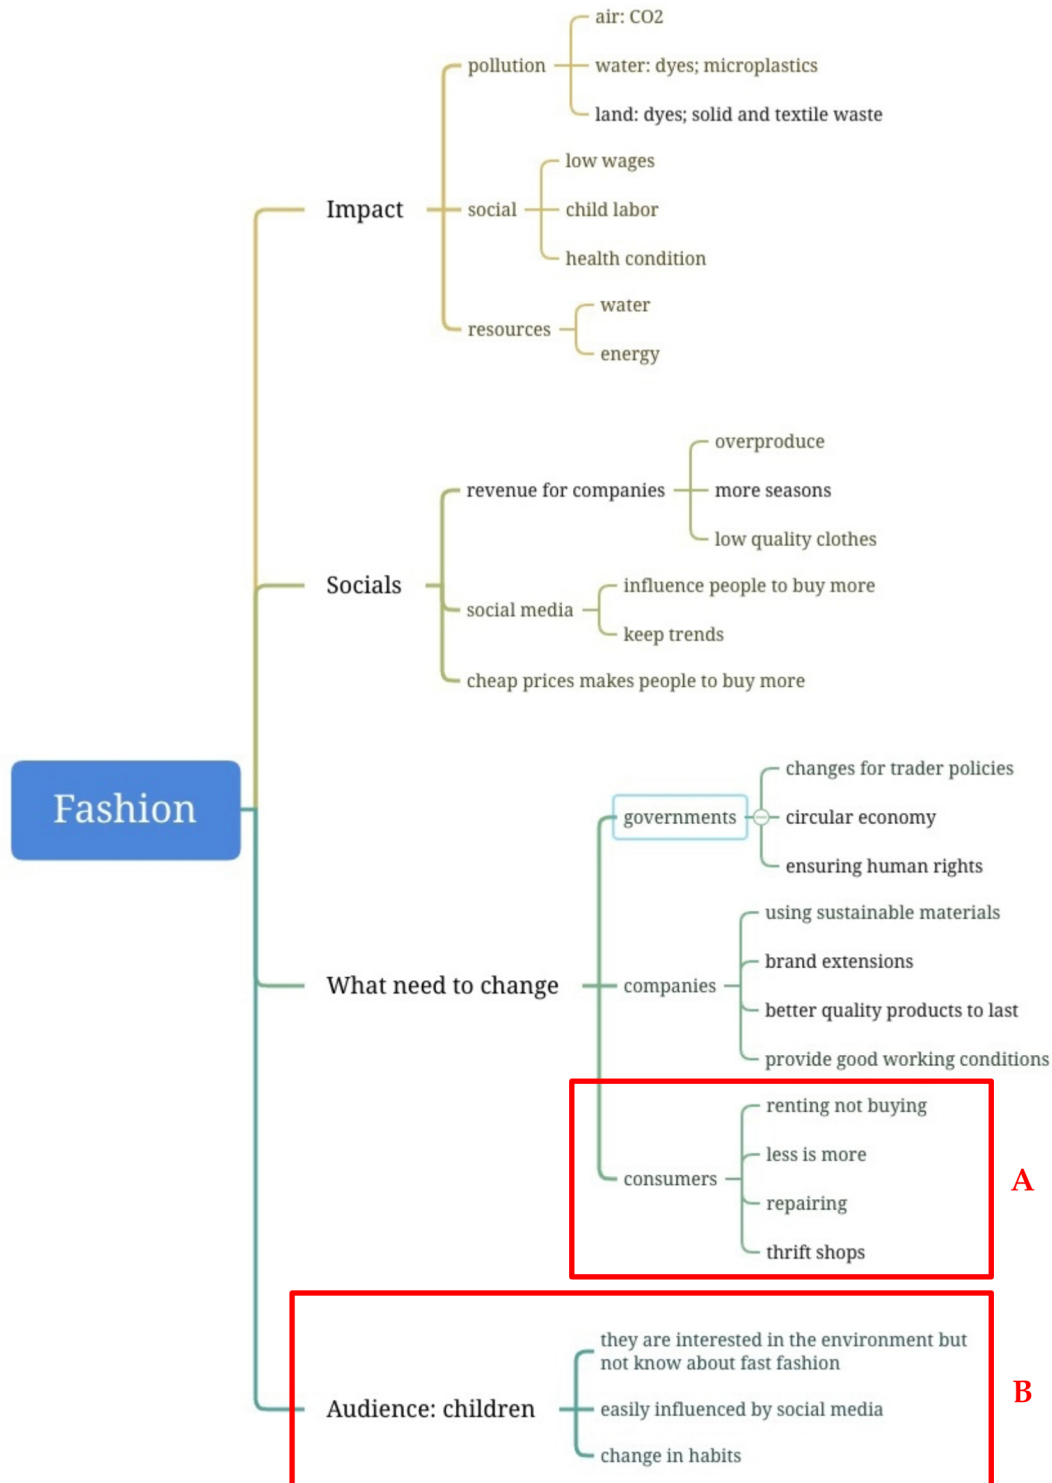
Fashion

Impact
pollution
air: CO2
water: dyes; microplastics
land: dyes; solid and textile waste
social
low wages
child labor
health condition
resources
water
energy

Socials
revenue for companies
overproduce
more seasons
low quality clothes
social media
influence people to buy more
keep trends
cheap prices makes people to buy more

What need to change
governments
changes for trader policies
circular economy
ensuring human rights
companies
using sustainable materials
brand extensions
better quality products to last
provide good working conditions
consumers
renting not buying
less is more
repairing
thrift shops

A

Audience: children
they are interested in the environment but not know about fast fashion
easily influenced by social media
change in habits

B